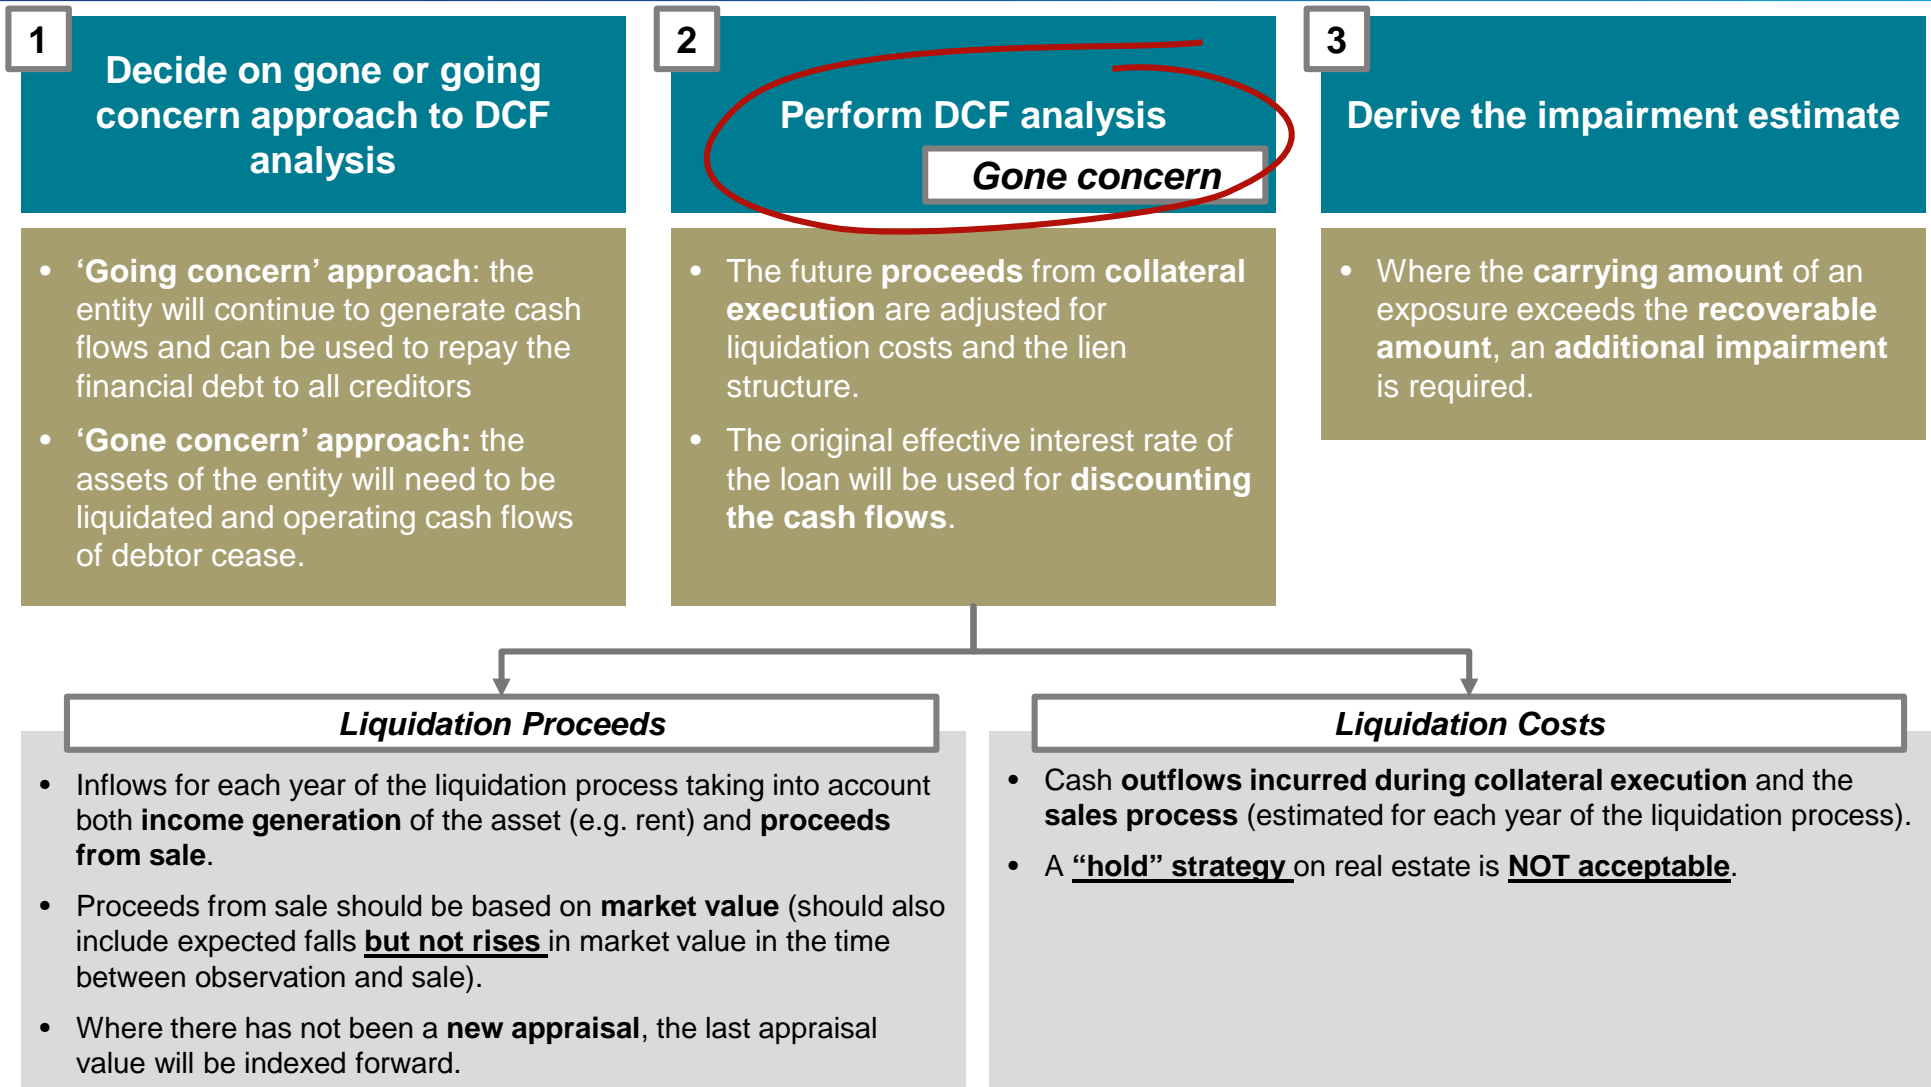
1

Decide on gone or going concern approach to DCF analysis

- 'Going concern' approach: the entity will continue to generate cash flows and can be used to repay the financial debt to all creditors
- 'Gone concern' approach: the assets of the entity will need to be liquidated and operating cash flows of debtor cease.

2

Perform DCF analysis

Gone concern

- The future proceeds from collateral execution are adjusted for liquidation costs and the lien structure.
- The original effective interest rate of the loan will be used for discounting the cash flows.

3

Derive the impairment estimate

- Where the carrying amount of an exposure exceeds the recoverable amount, an additional impairment is required.

Liquidation Proceeds

- Inflows for each year of the liquidation process taking into account both income generation of the asset (e.g. rent) and proceeds from sale.
- Proceeds from sale should be based on market value (should also include expected falls but not rises in market value in the time between observation and sale).
- Where there has not been a new appraisal, the last appraisal value will be indexed forward.

Liquidation Costs

- Cash outflows incurred during collateral execution and the sales process (estimated for each year of the liquidation process).
- A "hold" strategy on real estate is NOT acceptable.